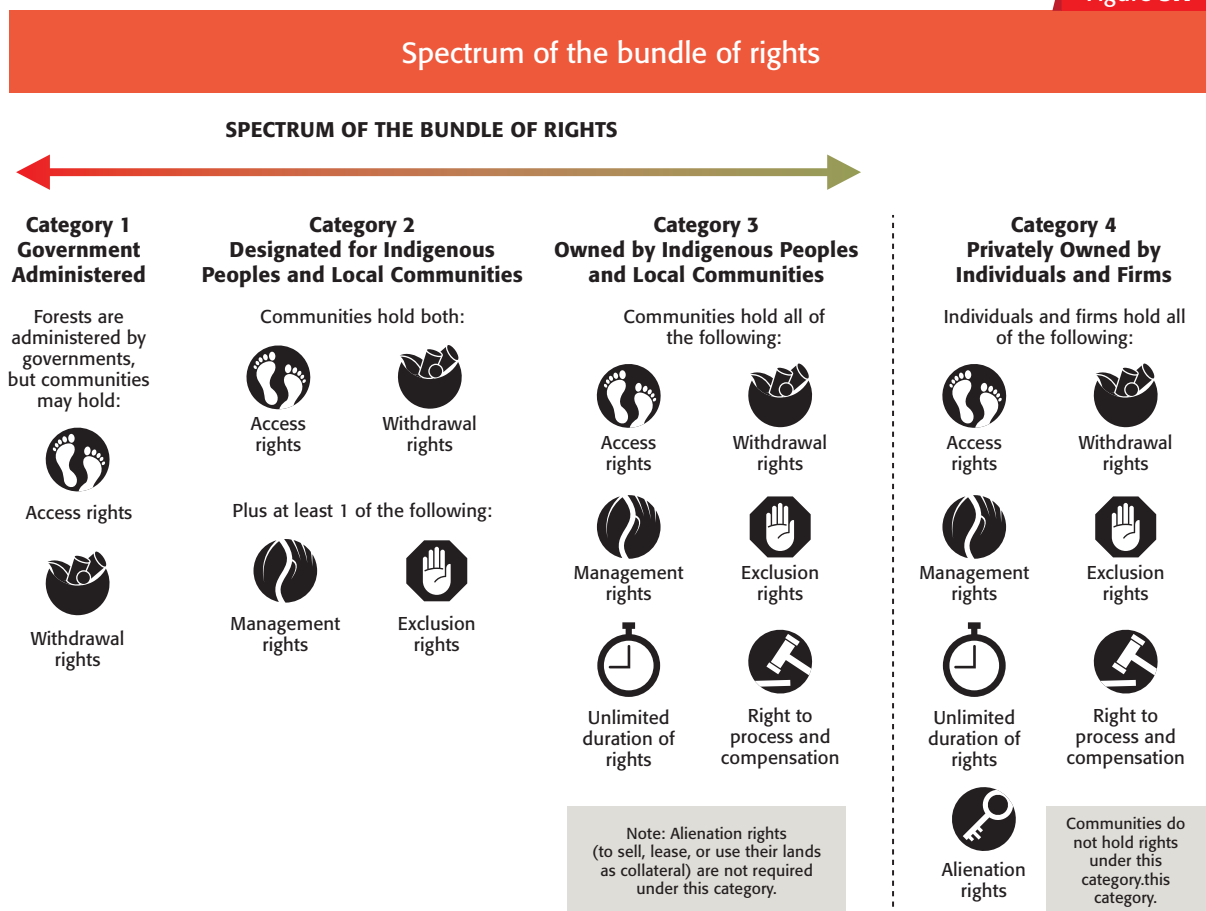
Figure 3.1

Spectrum of the bundle of rights

SPECTRUM OF THE BUNDLE OF RIGHTS

Category 1
Government Administered

Forests are administered by governments, but communities may hold:

Access rights

Withdrawal rights

Category 2
Designated for Indigenous Peoples and Local Communities

Communities hold both:

Access rights

Withdrawal rights

Plus at least 1 of the following:

Management rights

Exclusion rights

Category 3
Owned by Indigenous Peoples and Local Communities

Communities hold all of the following:

Access rights

Withdrawal rights

Management rights

Exclusion rights

Unlimited duration of rights

Right to process and compensation

Note: Alienation rights (to sell, lease, or use their lands as collateral) are not required under this category.

Category 4
Privately Owned by Individuals and Firms

Individuals and firms hold all of the following:

Access rights

Withdrawal rights

Management rights

Exclusion rights

Unlimited duration of rights

Right to process and compensation

Alienation rights

Communities do not hold rights under this category.this category.